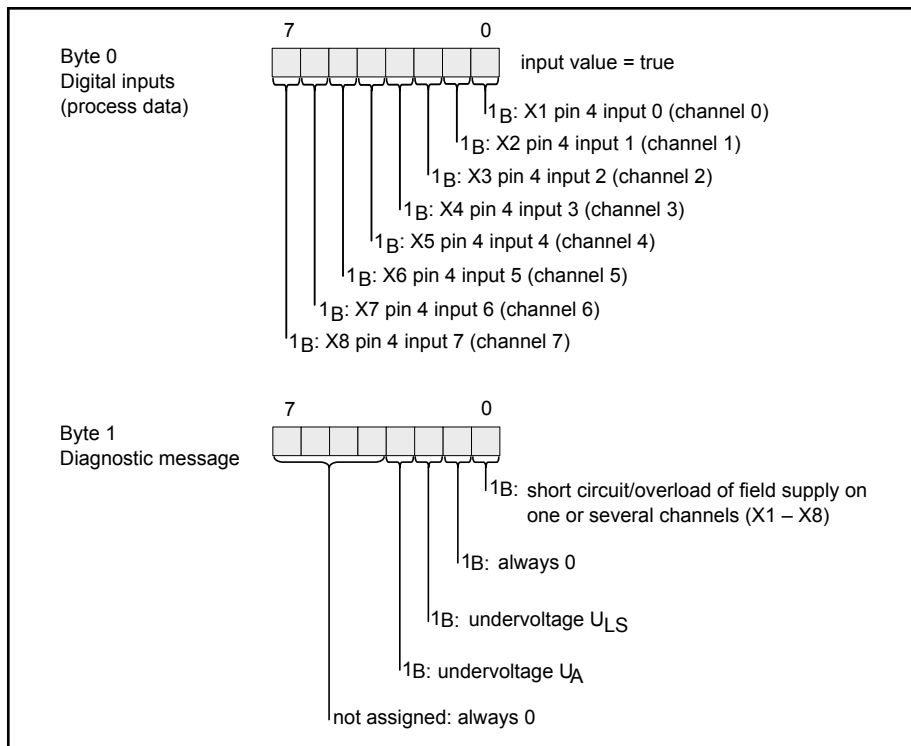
Byte 0
Digital inputs
(process data)

7 0

input value = true

$1_B$: X1 pin 4 input 0 (channel 0)
$1_B$: X2 pin 4 input 1 (channel 1)
$1_B$: X3 pin 4 input 2 (channel 2)
$1_B$: X4 pin 4 input 3 (channel 3)
$1_B$: X5 pin 4 input 4 (channel 4)
$1_B$: X6 pin 4 input 5 (channel 5)
$1_B$: X7 pin 4 input 6 (channel 6)
$1_B$: X8 pin 4 input 7 (channel 7)

Byte 1
Diagnostic message

7 0

$1_B$: short circuit/overload of field supply on one or several channels (X1 – X8)
$1_B$: always 0
$1_B$: undervoltage $U_{LS}$
$1_B$: undervoltage $U_A$
not assigned: always 0